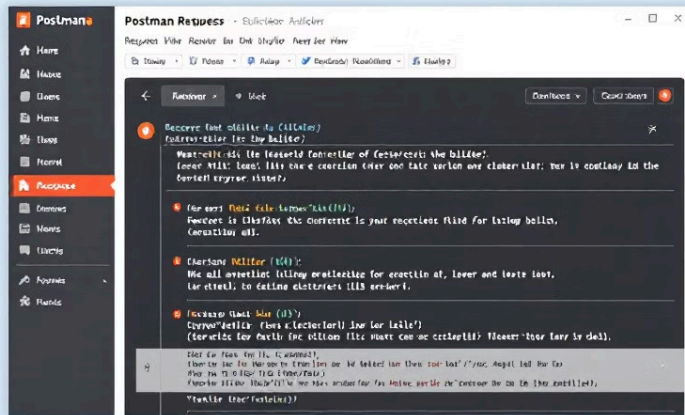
Postmana

Home

Hame

Doms

Hama

Ulass

Horrel

Recesse

Domms

Mems

Uiecls

Rysmes

Ramis

Postman Retuess · Eclictiom Ambler

Reqsest Wite Revivr for Oni Unglir Kent for Harv

Toway

Pdone

Relag

Ceptlerms

Elielg

Recaner

Mek

Dontlemsm

Cacd toarn

Recerre tant obilite to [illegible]

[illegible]

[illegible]

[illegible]

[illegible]

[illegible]

Pfeter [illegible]

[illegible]

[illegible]

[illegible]

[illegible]